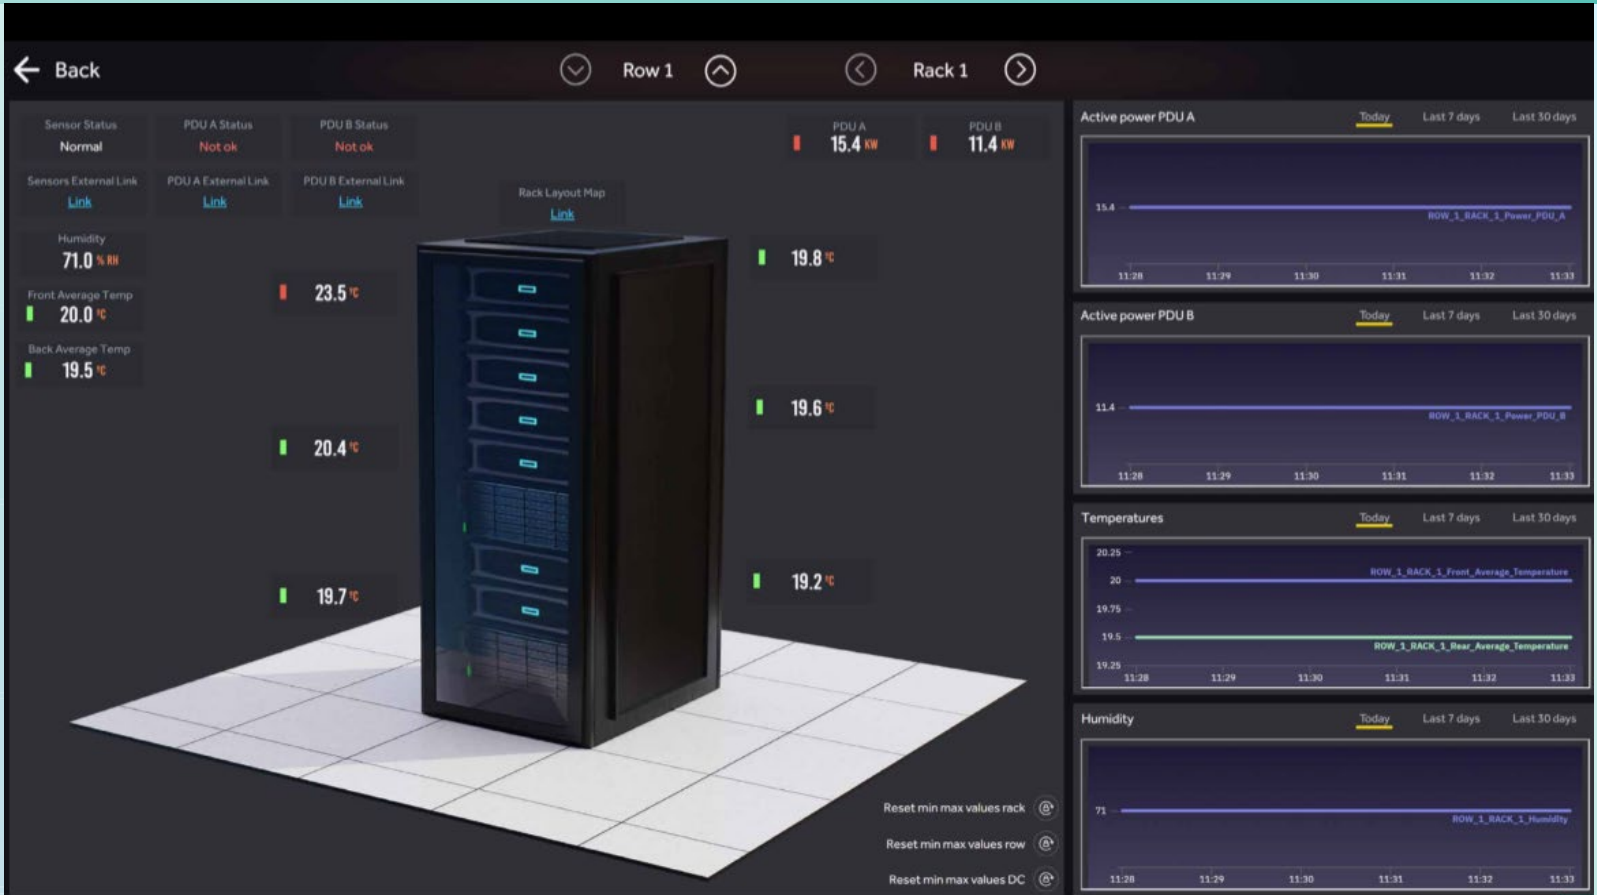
Back

Row 1

Rack 1

Sensor Status
Normal

PDU A Status
Not ok

PDU B Status
Not ok

Sensors External Link
Link

PDU A External Link
Link

PDU B External Link
Link

Rack Layout Map
Link

PDU A
15.4 KW

PDU B
11.4 KW

Humidity
71.0 % RH

Front Average Temp
20.0 °C

Back Average Temp
19.5 °C

23.5 °C

20.4 °C

19.7 °C

19.8 °C

19.6 °C

19.2 °C

Reset min max values rack

Reset min max values row

Reset min max values DC

Active power PDU A
Today Last 7 days Last 30 days
15.4
ROW_1_RACK_1_Power_PDU_A
11:28 11:29 11:30 11:31 11:32 11:33

Active power PDU B
Today Last 7 days Last 30 days
11.4
ROW_1_RACK_1_Power_PDU_B
11:28 11:29 11:30 11:31 11:32 11:33

Temperatures
Today Last 7 days Last 30 days
20.25
20
19.75
19.5
19.25
ROW_1_RACK_1_Front_Average_Temperature
ROW_1_RACK_1_Rear_Average_Temperature
11:28 11:29 11:30 11:31 11:32 11:33

Humidity
Today Last 7 days Last 30 days
71
ROW_1_RACK_1_Humidity
11:28 11:29 11:30 11:31 11:32 11:33